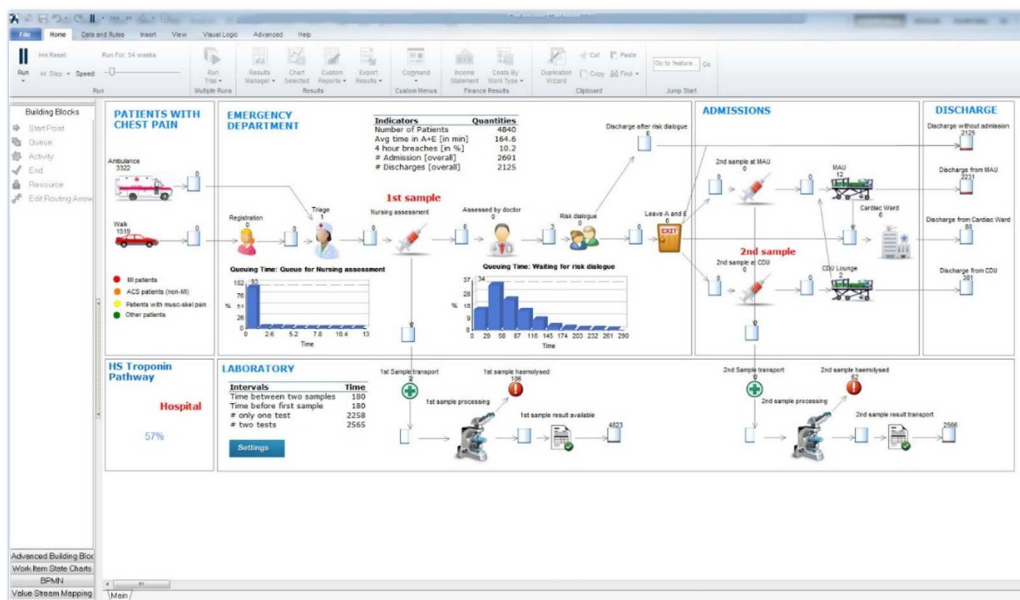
File Home Data and Rules Insert View Visual Logic Advanced Help

Run Reset Step Speed Run For: 54 weeks Run

Run Trial Multiple Runs Results Manager Chart Selected Custom Reports Export Results Results Command Custom Menus Income Statement Costs By Work Type Finance Results Duplication Wizard Cut Copy Paste Find Clipboard Go to feature Go Jump Start

Building Blocks
Start Point
Queue
Activity
End
Resource
Edit Routing Arrow

Advanced Building Bloc
Work Item State Charts
BPMN
Value Stream Mapping

PATIENTS WITH CHEST PAIN

Ambulance
3322

Walk
1519

MI patients
ACS patients (non-MI)
Patients with musc-skel pain
Other patients

EMERGENCY DEPARTMENT

| Indicators | Quantities |
|---|---|
| Number of Patients | 4840 |
| Avg time in A+E [in min] | 164.6 |
| 4 hour breaches [in %] | 10.2 |
| # Admission [overall] | 2691 |
| # Discharges [overall] | 2125 |

1st sample

Registration
Triage
1
Nursing assessment
Assessed by doctor
0
Risk dialogue
Discharge after risk dialogue
6
Leave A and E
0

Queuing Time: Queue for Nursing assessment
102
78
51
26
0
%
0 2.6 5.2 7.8 10.4 13
Time

Queuing Time: Waiting for risk dialogue
37
28
18
9
0
%
0 29 58 87 116 145 174 203 232 261 290
Time

ADMISSIONS

2nd sample at MAU
0
MAU
12
Cardiac Ward
6

2nd sample
2nd sample at CDU
0
CDU Lounge
0

DISCHARGE

Discharge without admission
2125
Discharge from MAU
2231
Discharge from Cardiac Ward
88
Discharge from CDU
381

HS Troponin Pathway

Hospital

57%

LABORATORY

| Intervals | Time |
|---|---|
| Time between two samples | 180 |
| Time before first sample | 180 |
| # only one test | 2258 |
| # two tests | 2565 |

Settings

1st Sample transport
1st sample haemolysed
106
1st sample processing
1st sample result available
4823

2nd Sample transport
2nd sample haemolysed
62
2nd sample processing
2nd sample result transport
2566

Main